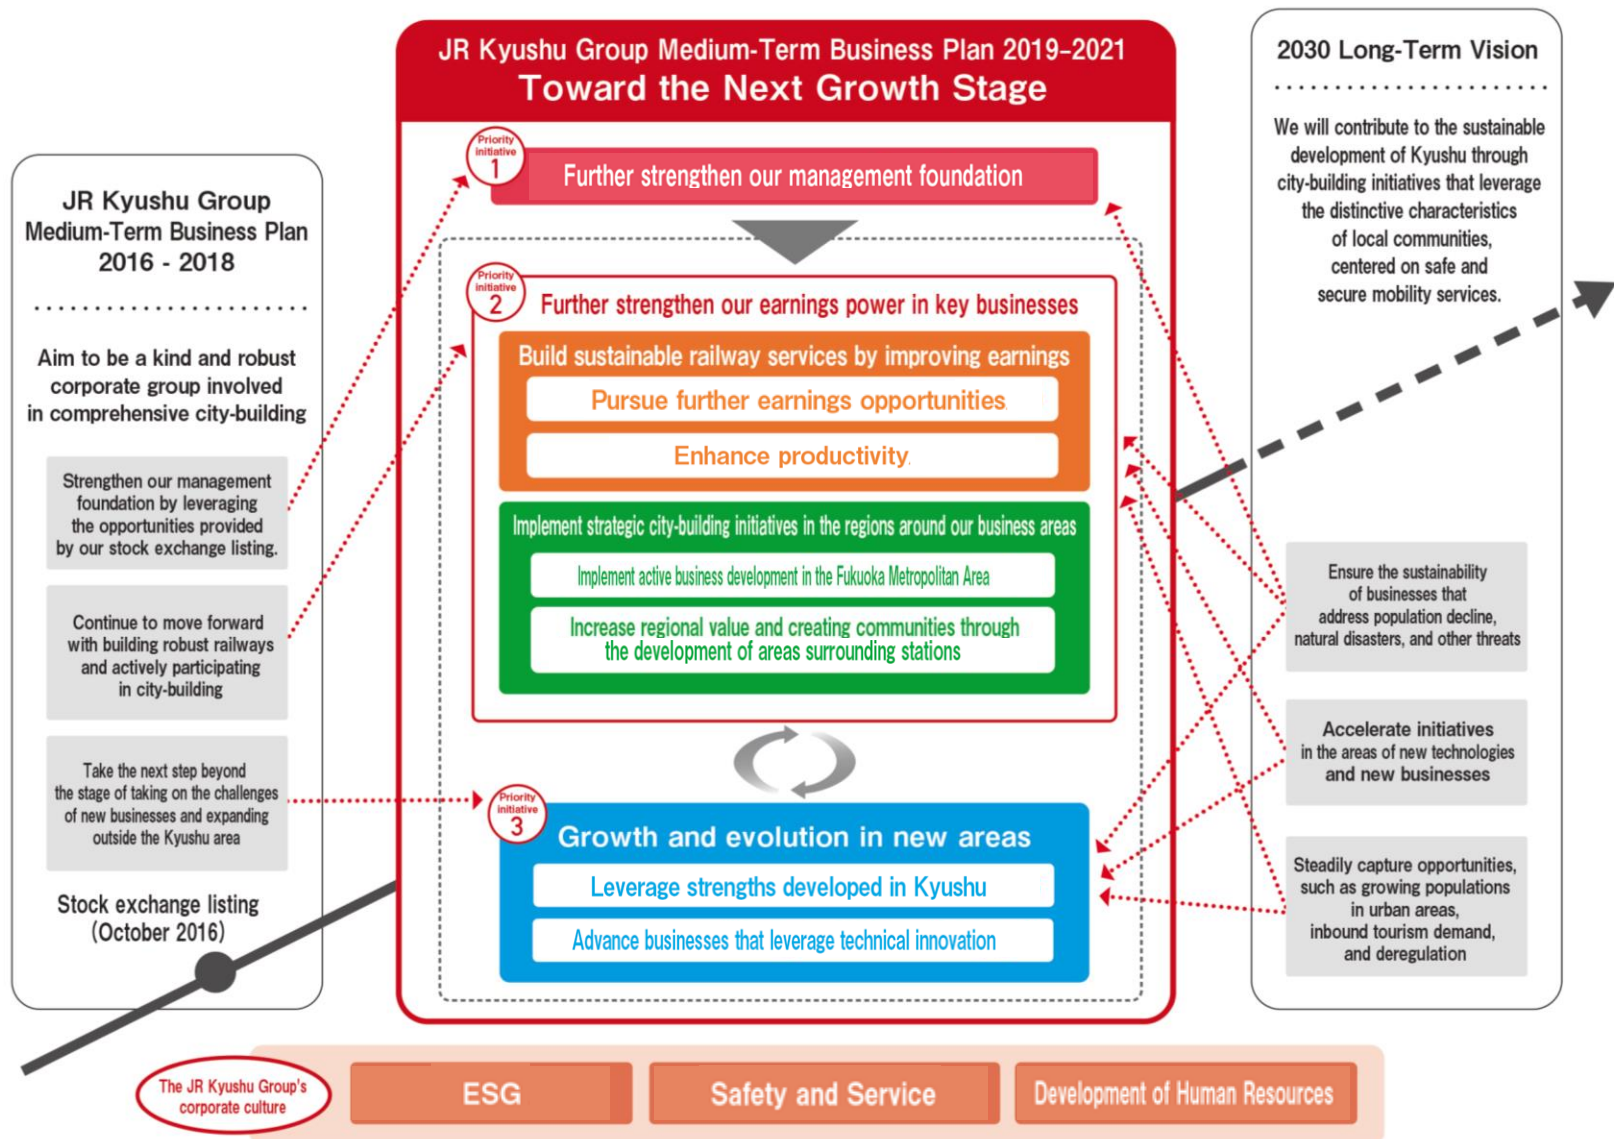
JR Kyushu Group Medium-Term Business Plan 2016 - 2018

Aim to be a kind and robust corporate group involved in comprehensive city-building

Strengthen our management foundation by leveraging the opportunities provided by our stock exchange listing.

Continue to move forward with building robust railways and actively participating in city-building

Take the next step beyond the stage of taking on the challenges of new businesses and expanding outside the Kyushu area

Stock exchange listing (October 2016)

JR Kyushu Group Medium-Term Business Plan 2019-2021
Toward the Next Growth Stage

Priority initiative 1
Further strengthen our management foundation

Priority initiative 2
Further strengthen our earnings power in key businesses

Build sustainable railway services by improving earnings

Pursue further earnings opportunities

Enhance productivity

Implement strategic city-building initiatives in the regions around our business areas

Implement active business development in the Fukuoka Metropolitan Area

Increase regional value and creating communities through the development of areas surrounding stations

Priority initiative 3
Growth and evolution in new areas

Leverage strengths developed in Kyushu

Advance businesses that leverage technical innovation

2030 Long-Term Vision

We will contribute to the sustainable development of Kyushu through city-building initiatives that leverage the distinctive characteristics of local communities, centered on safe and secure mobility services.

Ensure the sustainability of businesses that address population decline, natural disasters, and other threats

Accelerate initiatives in the areas of new technologies and new businesses

Steadily capture opportunities, such as growing populations in urban areas, inbound tourism demand, and deregulation

The JR Kyushu Group's corporate culture

ESG

Safety and Service

Development of Human Resources